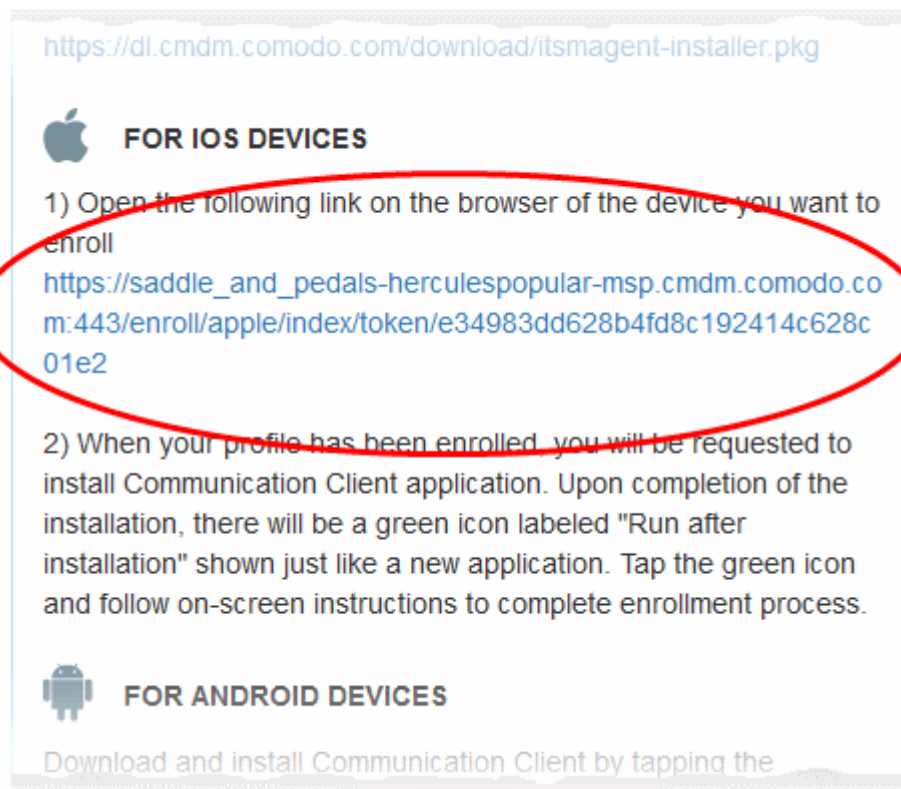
https://dl.cmdm.comodo.com/download/itsmagent-installer.pkg

FOR IOS DEVICES

1) Open the following link on the browser of the device you want to enroll
https://saddle_and_pedals-herculespopular-msp.cmdm.comodo.com:443/enroll/apple/index/token/e34983dd628b4fd8c192414c628c01e2

2) When your profile has been enrolled, you will be requested to install Communication Client application. Upon completion of the installation, there will be a green icon labeled "Run after installation" shown just like a new application. Tap the green icon and follow on-screen instructions to complete enrollment process.

FOR ANDROID DEVICES

Download and install Communication Client by tapping the